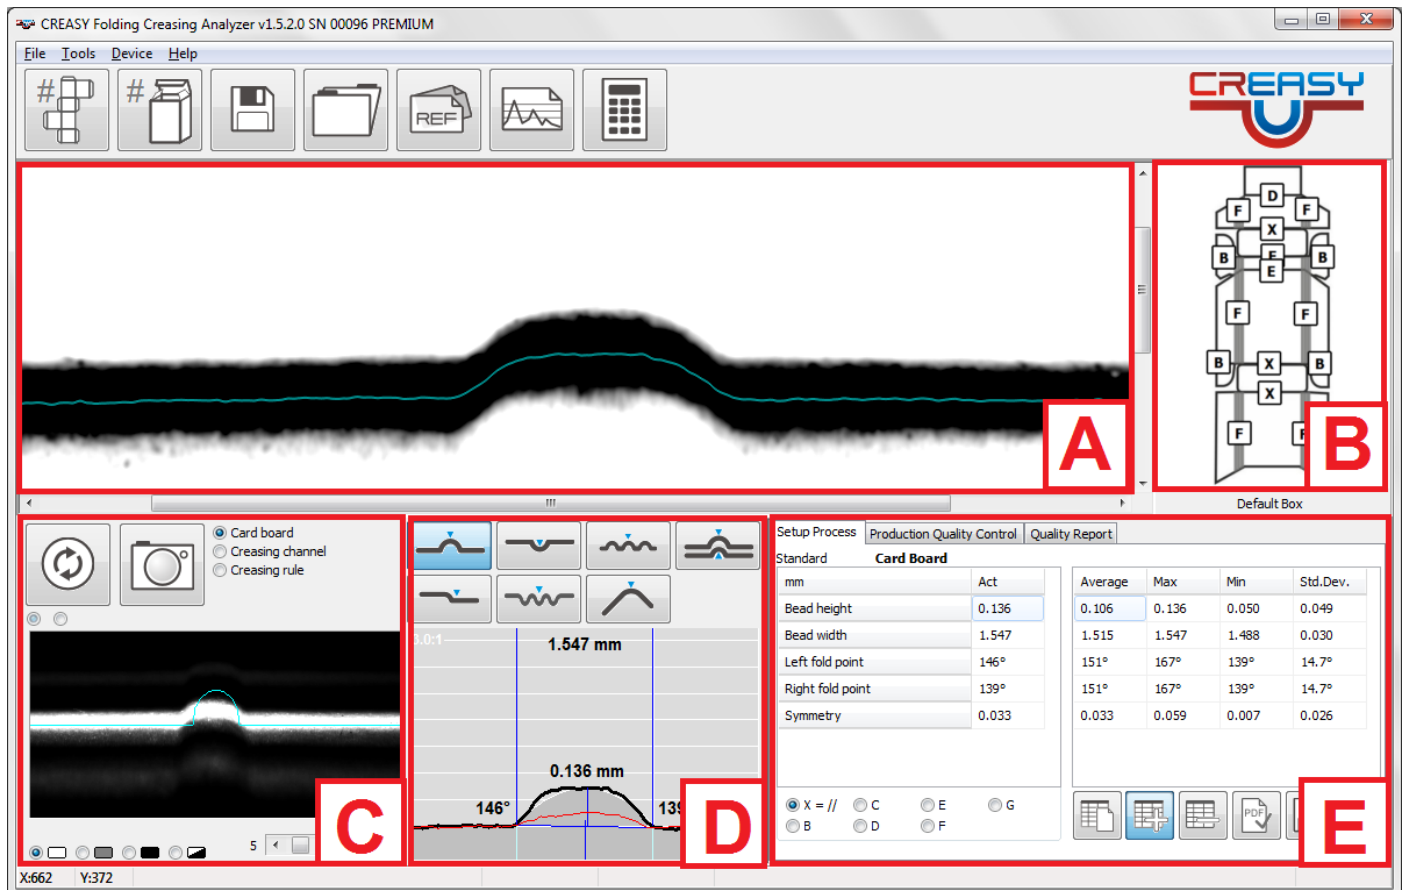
CREASY Folding Creasing Analyzer v1.5.2.0 SN 00096 PREMIUM

File Tools Device Help

#

#

REF

CREASY

A

D
F F
X
E
E
B B
F F
B X B
X
F F
B

Default Box

Card board
Creasing channel
Creasing rule

C

5

1.547 mm
0.136 mm
146°
139

D

| Setup Process | Production Quality Control | Quality Report |
|---|---|---|

Standard Card Board

| mm | Act |
|---|---|
| Bead height | 0.136 |
| Bead width | 1.547 |
| Left fold point | 146° |
| Right fold point | 139° |
| Symmetry | 0.033 |

| Average | Max | Min | Std.Dev. |
|---|---|---|---|
| 0.106 | 0.136 | 0.050 | 0.049 |
| 1.515 | 1.547 | 1.488 | 0.030 |
| 151° | 167° | 139° | 14.7° |
| 151° | 167° | 139° | 14.7° |
| 0.033 | 0.059 | 0.007 | 0.026 |

X = // C E G
B D F

PDF

E

X:662 Y:372